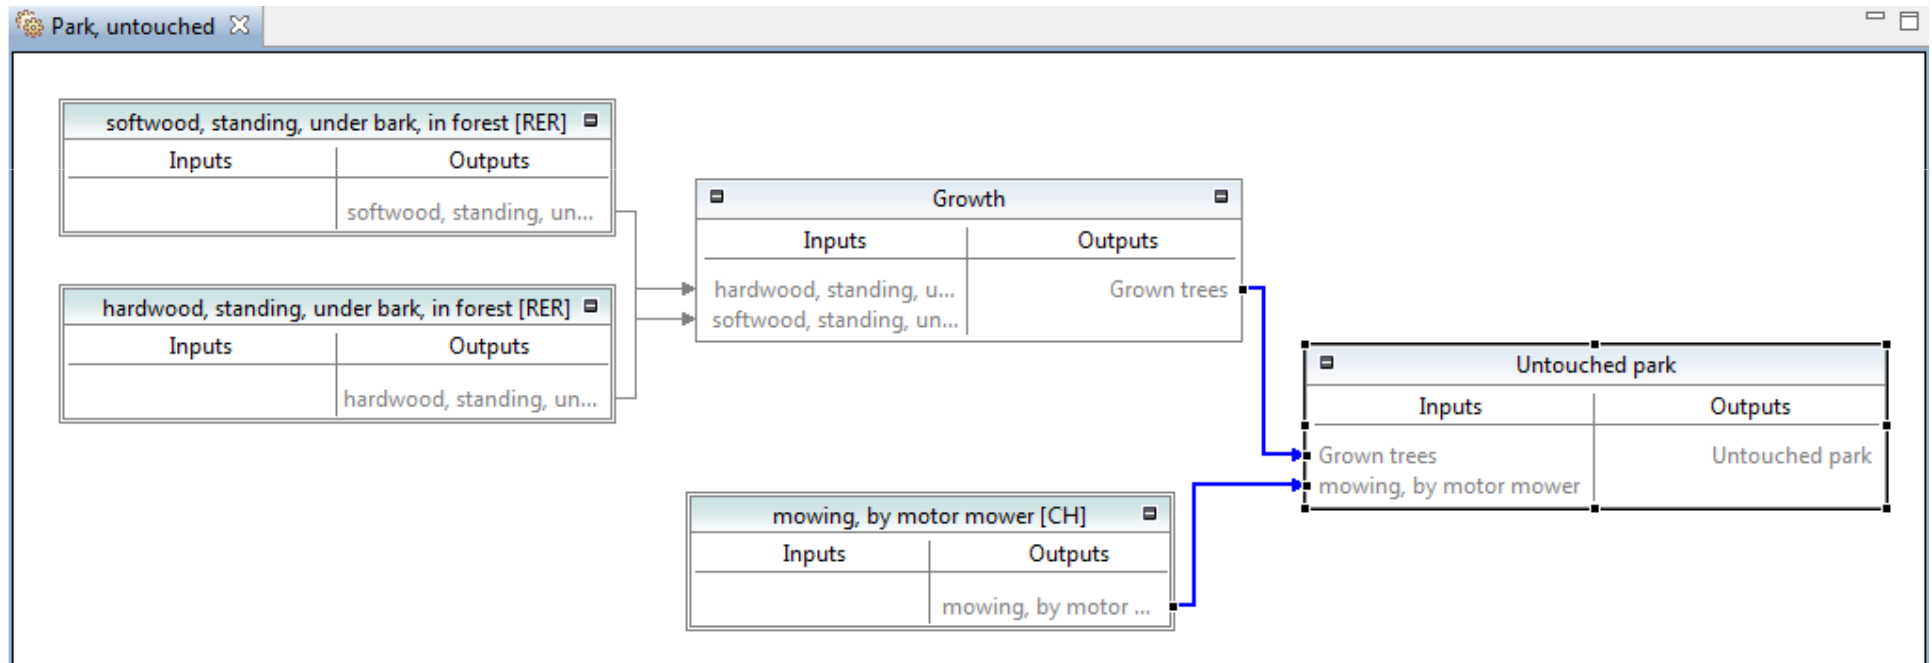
Park, untouched

softwood, standing, under bark, in forest [RER]

| Inputs | Outputs |
|---|---|
| | softwood, standing, un... |

hardwood, standing, under bark, in forest [RER]

| Inputs | Outputs |
|---|---|
| | hardwood, standing, un... |

Growth

| Inputs | Outputs |
|---|---|
| hardwood, standing, u... softwood, standing, un... | Grown trees |

Untouched park

| Inputs | Outputs |
|---|---|
| Grown trees mowing, by motor mower | Untouched park |

mowing, by motor mower [CH]

| Inputs | Outputs |
|---|---|
| | mowing, by motor ... |